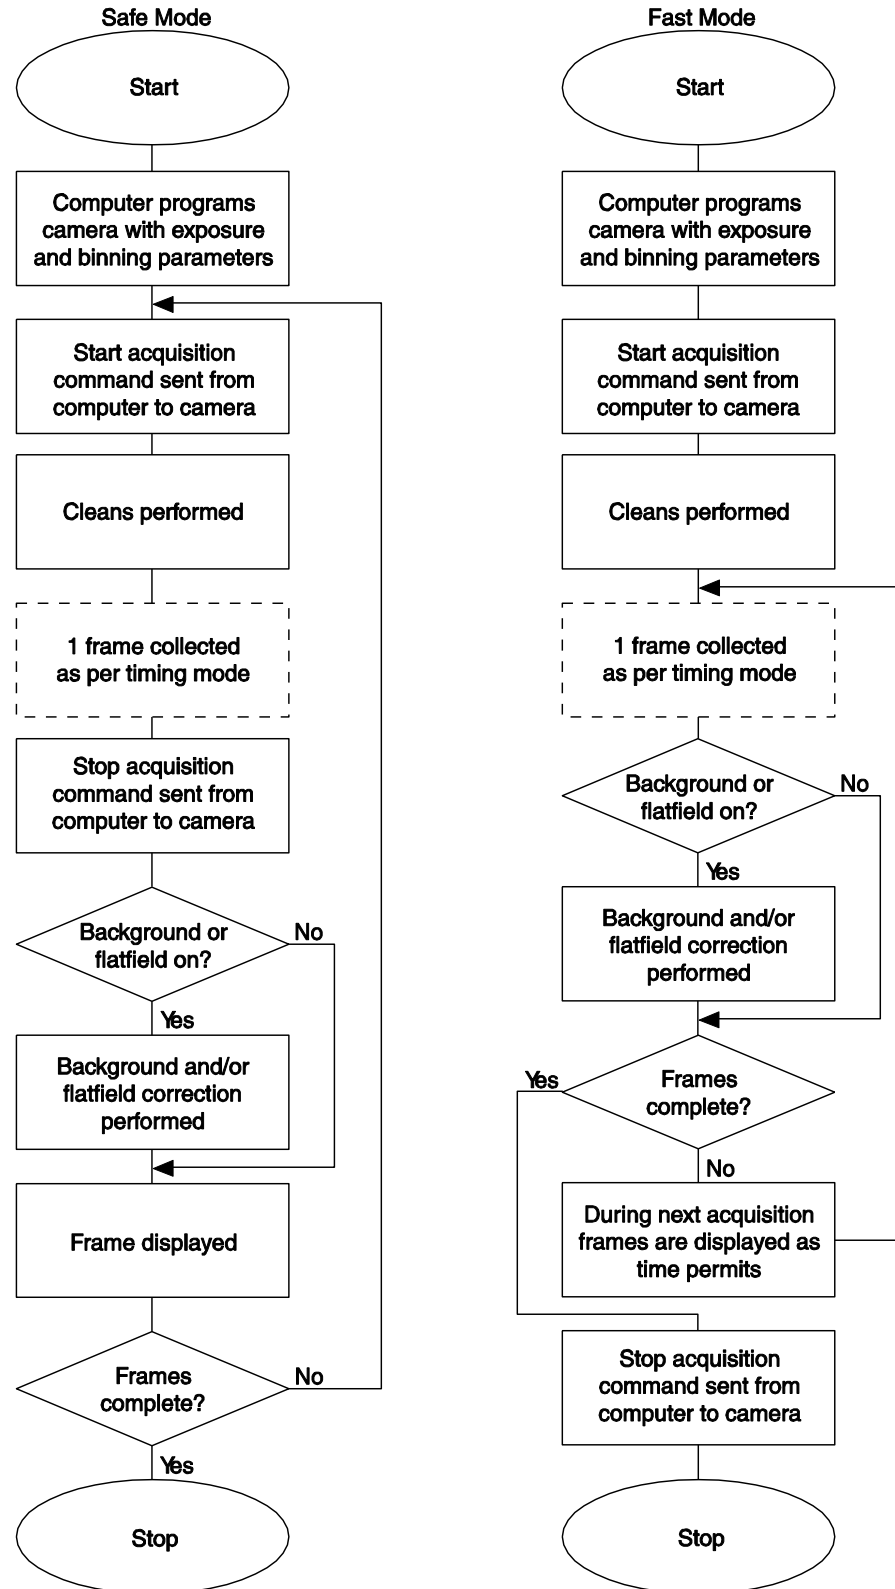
Safe Mode

Start

Computer programs camera with exposure and binning parameters

Start acquisition command sent from computer to camera

Cleans performed

1 frame collected as per timing mode

Stop acquisition command sent from computer to camera

Background or flatfield on?

No

Yes

Background and/or flatfield correction performed

Frame displayed

Frames complete?

No

Yes

Stop

Fast Mode

Start

Computer programs camera with exposure and binning parameters

Start acquisition command sent from computer to camera

Cleans performed

1 frame collected as per timing mode

Background or flatfield on?

No

Yes

Background and/or flatfield correction performed

Frames complete?

Yes

No

During next acquisition frames are displayed as time permits

Stop acquisition command sent from computer to camera

Stop